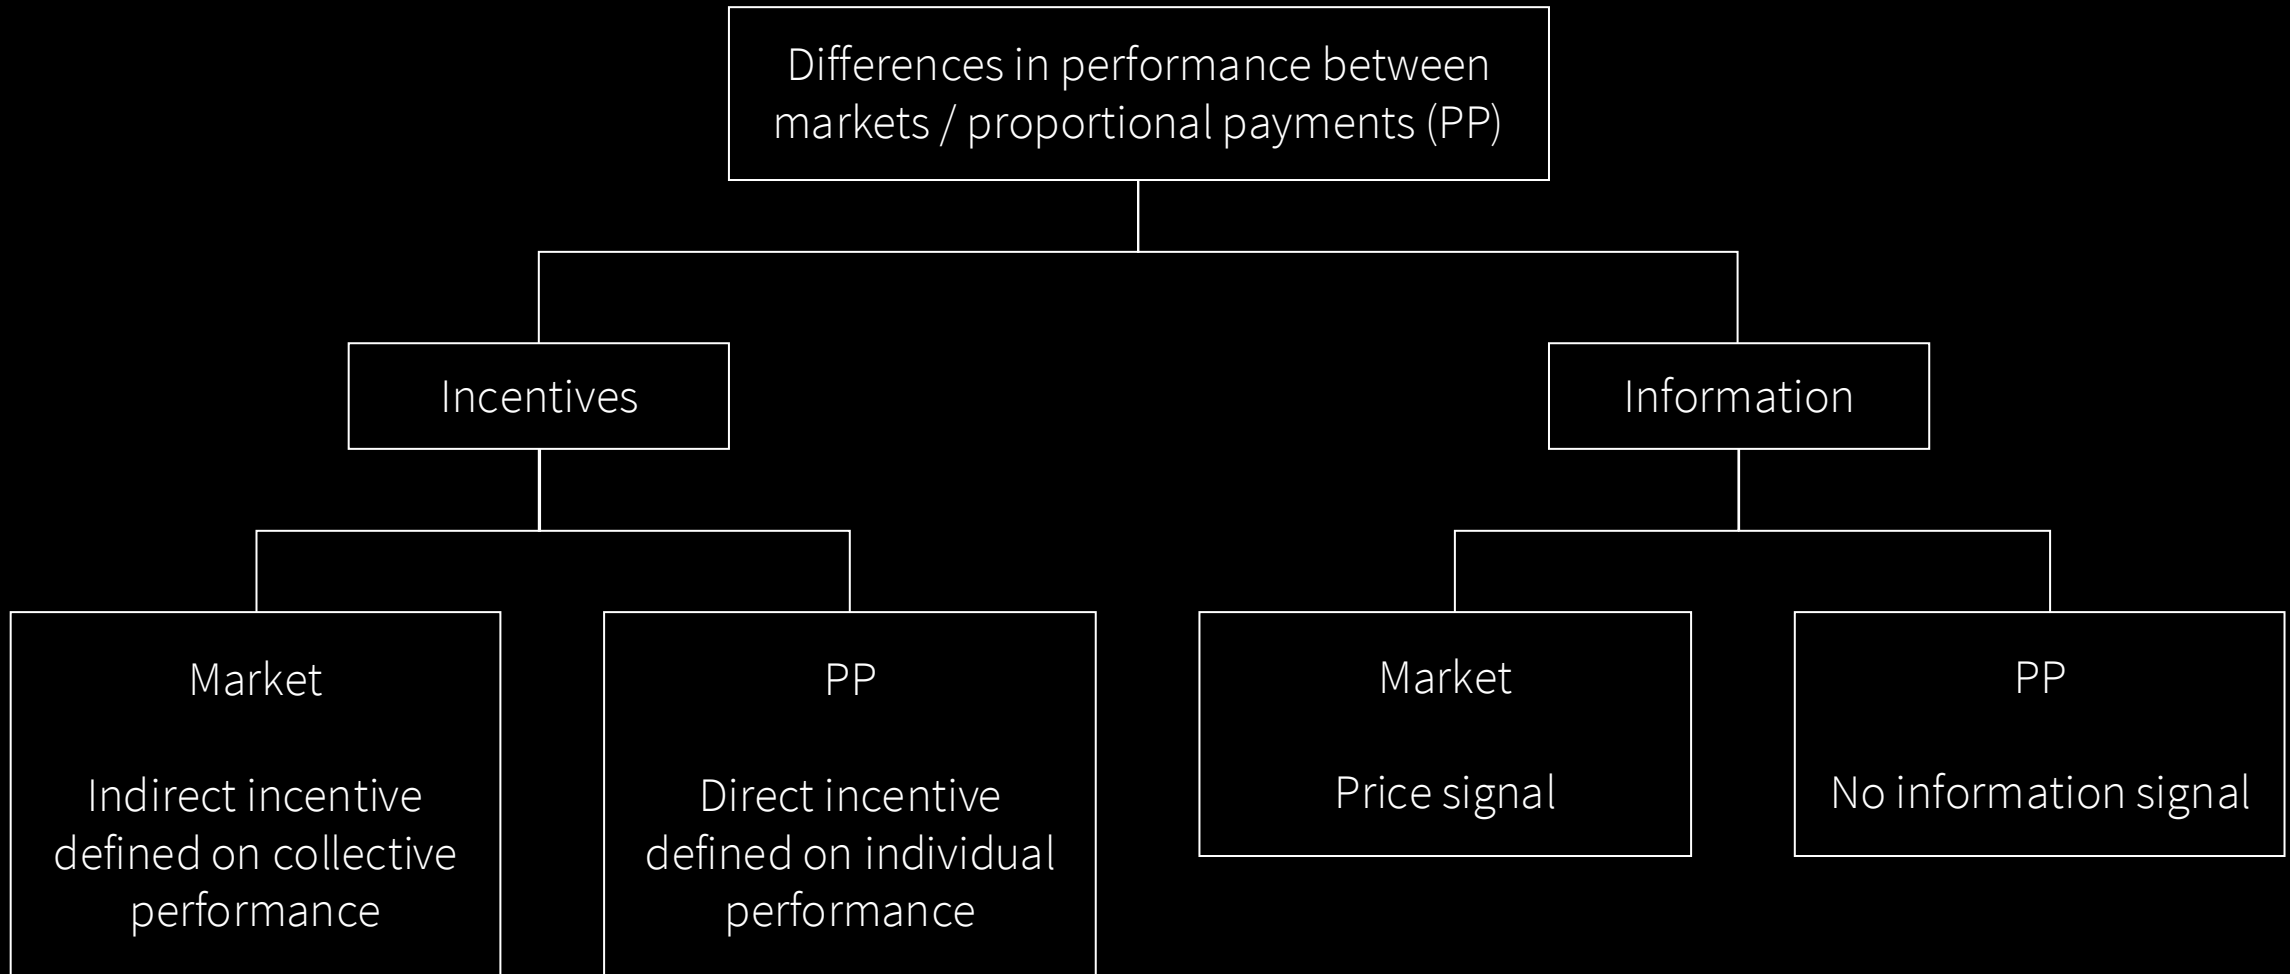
Differences in performance between markets / proportional payments (PP)

Incentives

Information

Market

Indirect incentive defined on collective performance

PP

Direct incentive defined on individual performance

Market

Price signal

PP

No information signal